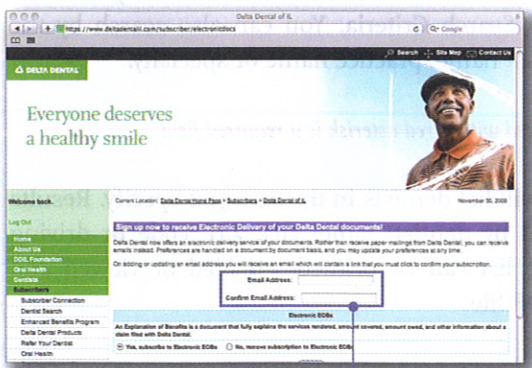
Delta Dental of IL

https://www.deltadentalil.com/subscriber/electronicdocs

Google

Search · Site Map · Contact Us

DELTA DENTAL

Everyone deserves a healthy smile

Welcome back.

Log Out

Home
About Us
DDIL Foundation
Oral Health
Dentists
Subscribers
Subscriber Connection
Dentist Search
Enhanced Benefits Program
Delta Dental Products
Refer Your Dentist
Oral Health

Current Location: Delta Dental Home Page > Subscribers > Delta Dental of IL

November 30, 2009

Sign up now to receive Electronic Delivery of your Delta Dental documents!

Delta Dental now offers an electronic delivery service of your documents. Rather than receive paper mailings from Delta Dental, you can receive emails instead. Preferences are handled on a document by document basis, and you may update your preferences at any time.

On adding or updating an email address you will receive an email which will contain a link that you must click to confirm your subscription.

Email Address:

Confirm Email Address:

Electronic EOBs

An Explanation of Benefits is a document that fully explains the services rendered, amount covered, amount owed, and other information about a claim filed with Delta Dental.

Yes, subscribe to Electronic EOBs   No, remove subscription to Electronic EOBs